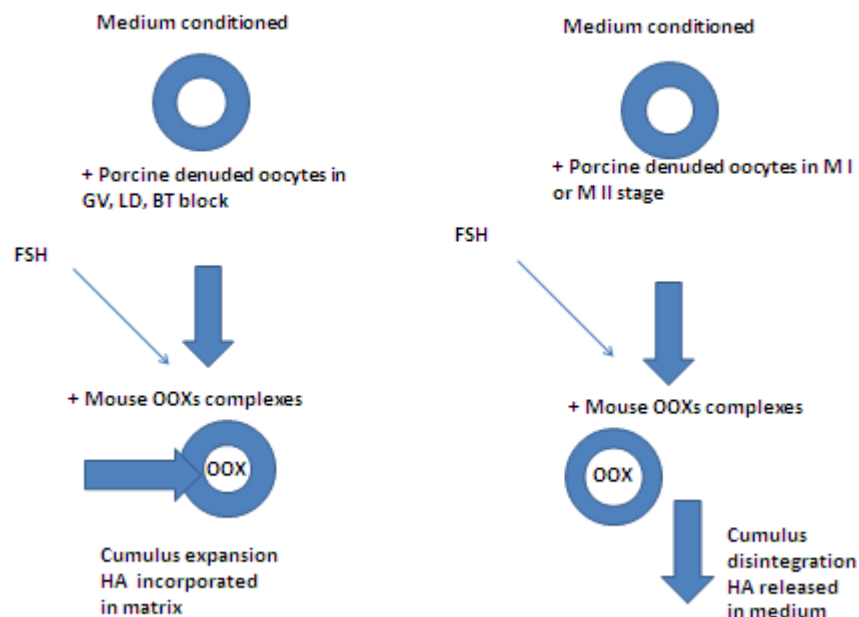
Medium conditioned

+ Porcine denuded oocytes in GV, LD, BT block

FSH

+ Mouse OOXs complexes

OOX

Cumulus expansion
HA incorporated in matrix

Medium conditioned

+ Porcine denuded oocytes in M I or M II stage

FSH

+ Mouse OOXs complexes

OOX

Cumulus disintegration
HA released in medium